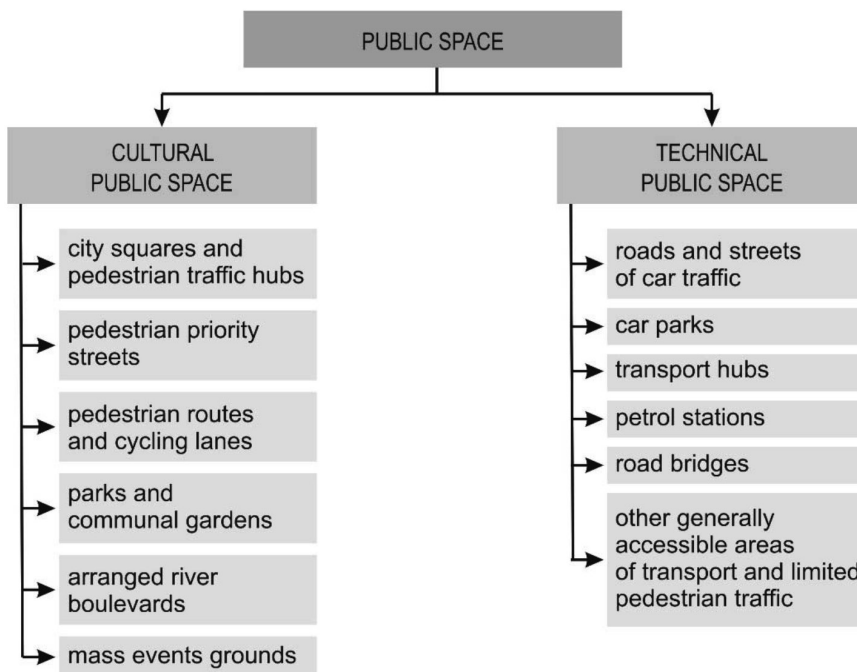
PUBLIC SPACE

CULTURAL PUBLIC SPACE

city squares and pedestrian traffic hubs

pedestrian priority streets

pedestrian routes and cycling lanes

parks and communal gardens

arranged river boulevards

mass events grounds

TECHNICAL PUBLIC SPACE

roads and streets of car traffic

car parks

transport hubs

petrol stations

road bridges

other generally accessible areas of transport and limited pedestrian traffic